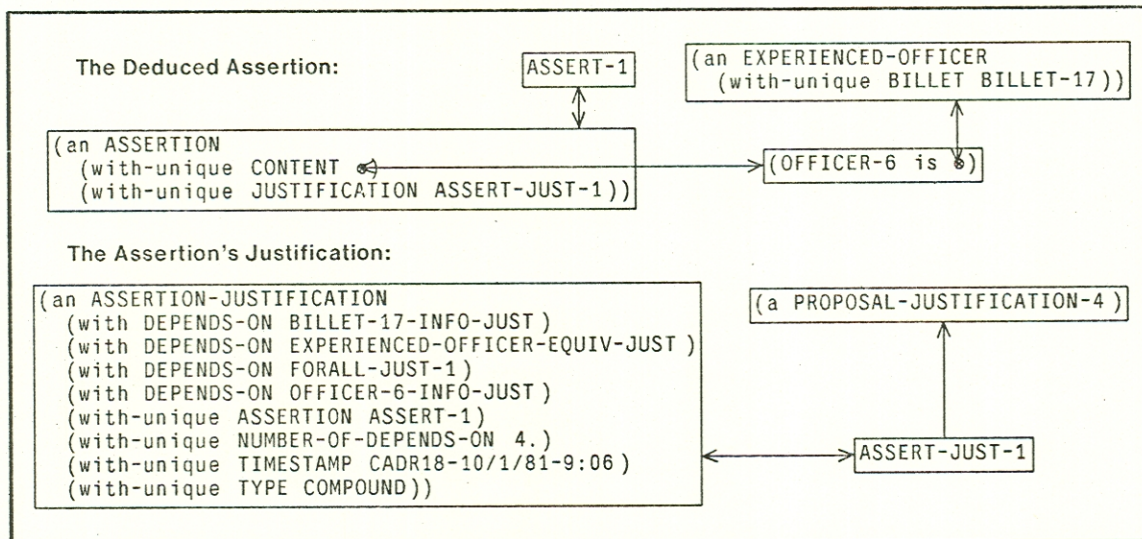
The Deduced Assertion:

ASSERT-1

(an EXPERIENCED-OFFICER
(with-unique BILLET BILLET-17))

(an ASSERTION
(with-unique CONTENT
(with-unique JUSTIFICATION ASSERT-JUST-1))

(OFFICER-6 is )

The Assertion's Justification:

(an ASSERTION-JUSTIFICATION
(with DEPENDS-ON BILLET-17-INFO-JUST )
(with DEPENDS-ON EXPERIENCED-OFFICER-EQUIV-JUST )
(with DEPENDS-ON FORALL-JUST-1 )
(with DEPENDS-ON OFFICER-6-INFO-JUST )
(with-unique ASSERTION ASSERT-1)
(with-unique NUMBER-OF-DEPENDS-ON 4.)
(with-unique TIMESTAMP CADR18-10/1/81-9:06 )
(with-unique TYPE COMPOUND))

(a PROPOSAL-JUSTIFICATION-4 )

ASSERT-JUST-1